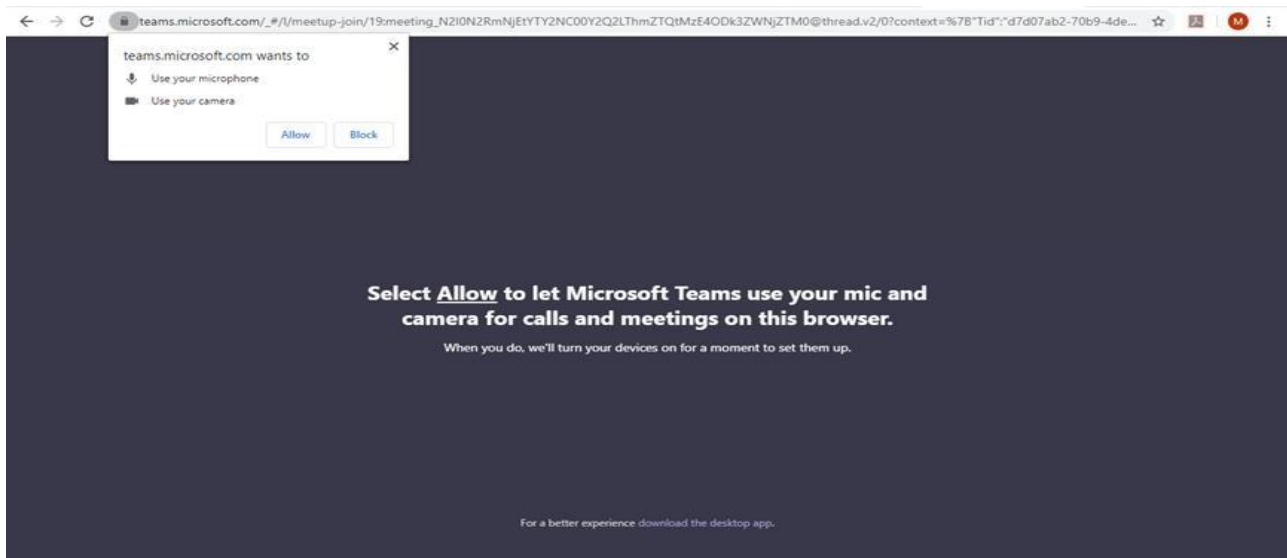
teams.microsoft.com/_#/l/meetup-join/19:meeting_N2I0N2RmNjEtYTY2NC00Y2Q2LThmZTQtMzE4ODk3ZWNjZTM0@thread.v2/0?context=%7B"Tid":"d7d07ab2-70b9-4de...

M

teams.microsoft.com wants to

Use your microphone

Use your camera

Allow Block

Select Allow to let Microsoft Teams use your mic and camera for calls and meetings on this browser.

When you do, we'll turn your devices on for a moment to set them up.

For a better experience download the desktop app.